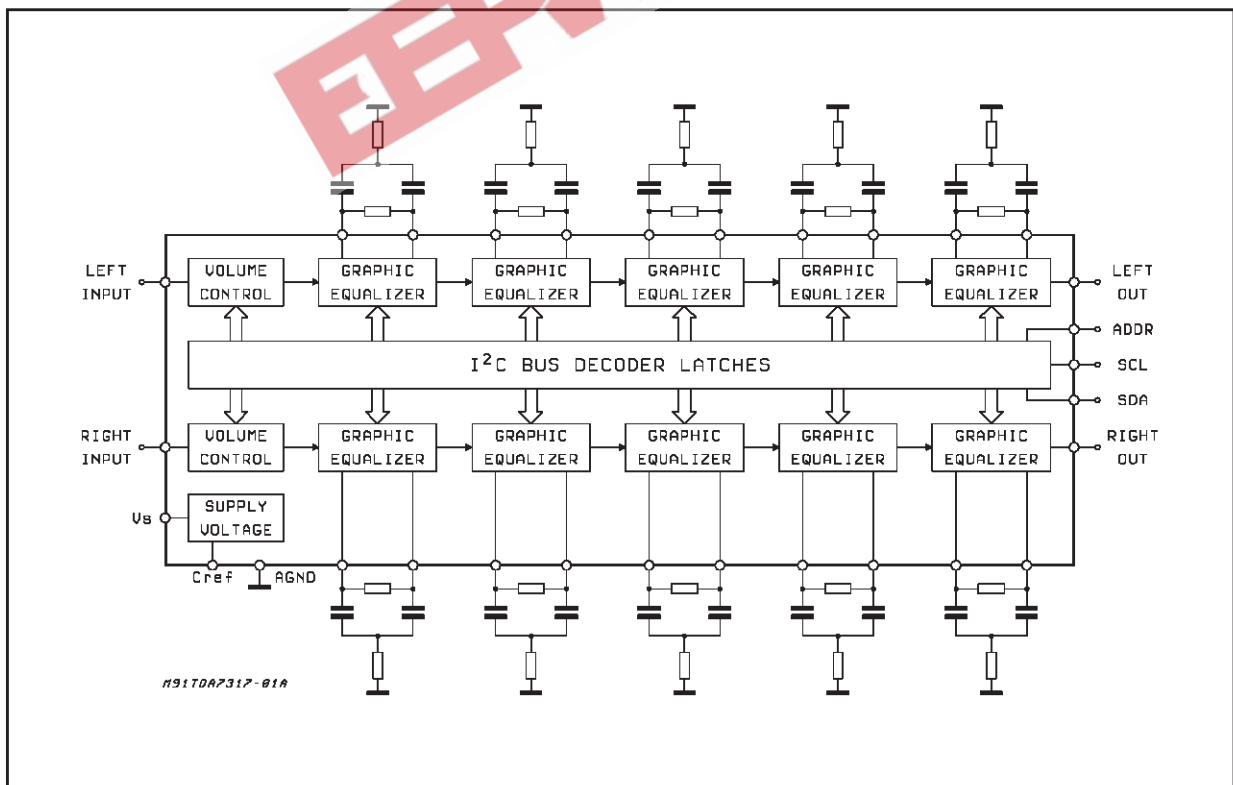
LEFT INPUT

VOLUME CONTROL

GRAPHIC EQUALIZER

GRAPHIC EQUALIZER

GRAPHIC EQUALIZER

GRAPHIC EQUALIZER

GRAPHIC EQUALIZER

LEFT OUT

ADDR

$I^2C$ BUS DECODER LATCHES

SCL

SDA

RIGHT INPUT

VOLUME CONTROL

GRAPHIC EQUALIZER

GRAPHIC EQUALIZER

GRAPHIC EQUALIZER

GRAPHIC EQUALIZER

GRAPHIC EQUALIZER

RIGHT OUT

Vs

SUPPLY VOLTAGE

Cref

AGND

M91TDA7317-01A